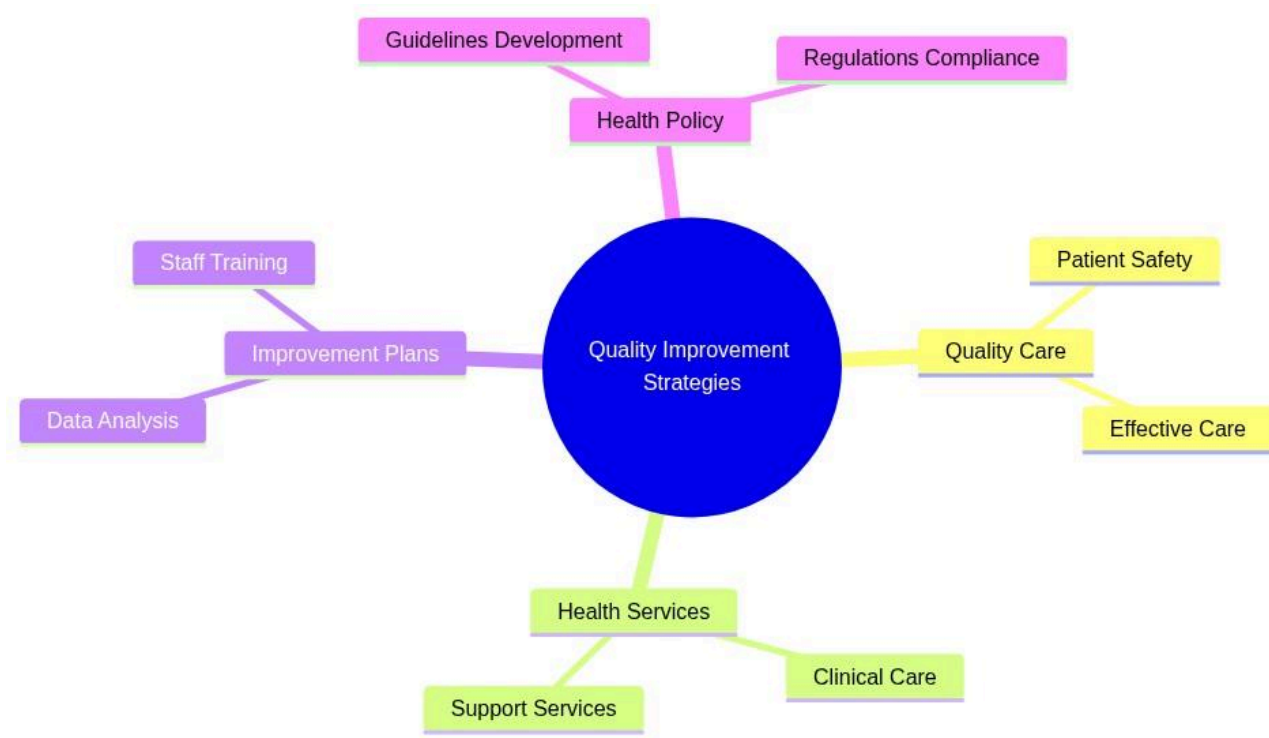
Guidelines Development

Regulations Compliance

Health Policy

Staff Training

Improvement Plans

Data Analysis

Quality Improvement Strategies

Patient Safety

Quality Care

Effective Care

Health Services

Clinical Care

Support Services